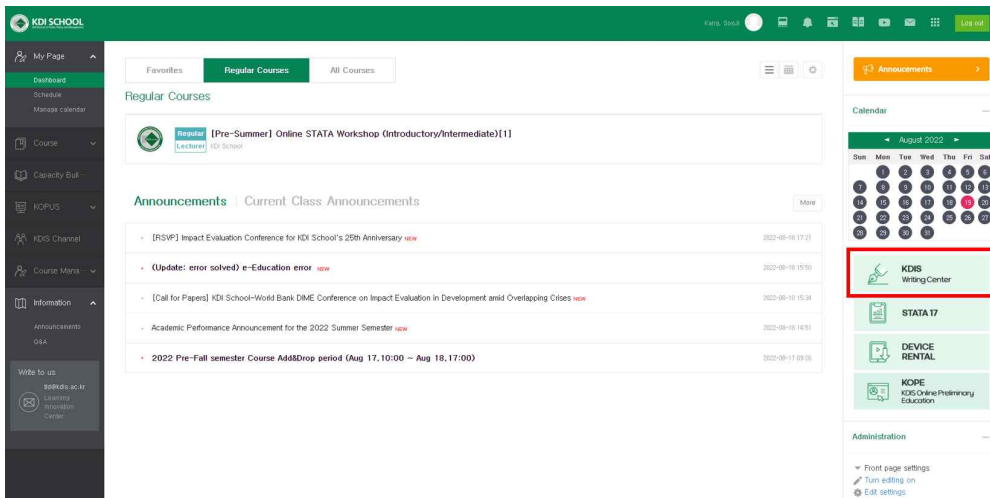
KDI SCHOOL

Kang, SooJi

Log out

My Page

Dashboard

Schedule

Manage calendar

Course

Capacity Buil

KOPUS

KDIS Channel

Course Mana

Information

Announcements

Q&A

Write to us

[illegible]@kdis.ac.kr

Learning Innovation Center

Favorites | Regular Courses | All Courses

Regular Courses

Regular [Pre-Summer] Online STATA Workshop (Introductory/Intermediate)[1]

Lecturer KDI School

Announcements | Current Class Announcements

More

· [RSVP] Impact Evaluation Conference for KDI School's 25th Anniversary NEW 2022-08-18 17:21

· (Update: error solved) e-Education error NEW 2022-08-18 15:50

· [Call for Papers] KDI School-World Bank DIME Conference on Impact Evaluation in Development amid Overlapping Crises NEW 2022-08-18 15:34

· Academic Performance Announcement for the 2022 Summer Semester NEW 2022-08-18 14:51

· 2022 Pre-Fall semester Course Add&Drop period (Aug 17, 10:00 ~ Aug 18, 17:00) 2022-08-17 09:05

Announcements

Calendar

August 2022

| Sun | Mon | Tue | Wed | Thu | Fri | Sat |
|---|---|---|---|---|---|---|
| | 1 | 2 | 3 | 4 | 5 | 6 |
| 7 | 8 | 9 | 10 | 11 | 12 | 13 |
| 14 | 15 | 16 | 17 | 18 | 19 | 20 |
| 21 | 22 | 23 | 24 | 25 | 26 | 27 |
| 28 | 29 | 30 | 31 | | | |

KDIS Writing Center

STATA 17

DEVICE RENTAL

KOPE KDIS Online Preliminary Education

Administration

Front page settings

Turn editing on

Edit settings